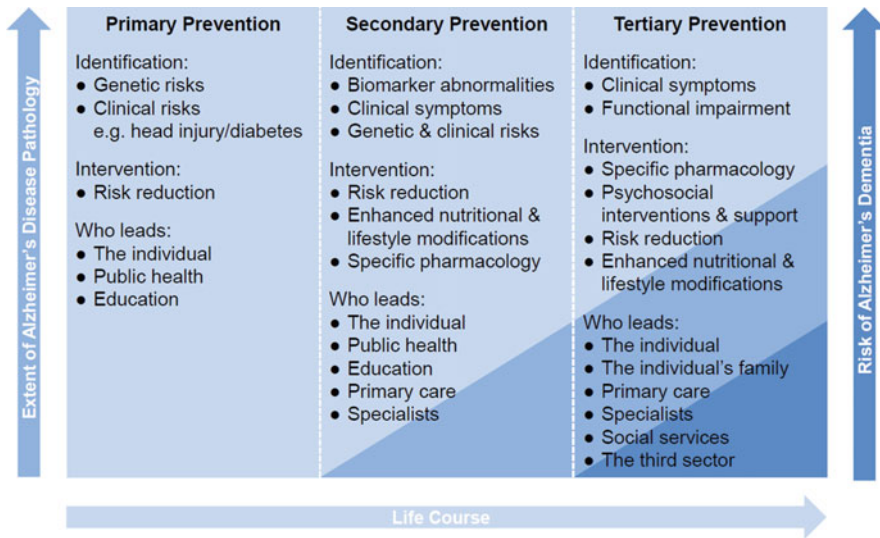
Extent of Alzheimer's Disease Pathology

Primary Prevention

Identification:
• Genetic risks
• Clinical risks e.g. head injury/diabetes

Intervention:
• Risk reduction

Who leads:
• The individual
• Public health
• Education

Secondary Prevention

Identification:
• Biomarker abnormalities
• Clinical symptoms
• Genetic & clinical risks

Intervention:
• Risk reduction
• Enhanced nutritional & lifestyle modifications
• Specific pharmacology

Who leads:
• The individual
• Public health
• Education
• Primary care
• Specialists

Tertiary Prevention

Identification:
• Clinical symptoms
• Functional impairment

Intervention:
• Specific pharmacology
• Psychosocial interventions & support
• Risk reduction
• Enhanced nutritional & lifestyle modifications

Who leads:
• The individual
• The individual's family
• Primary care
• Specialists
• Social services
• The third sector

Risk of Alzheimer's Dementia

Life Course